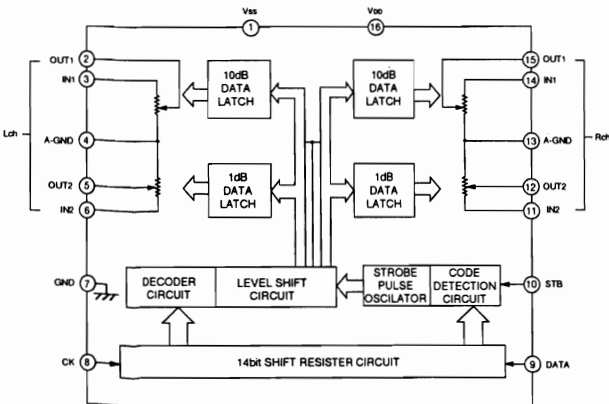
Vss
1
VDD
16

OUT1 2
IN1 3
Lch
A-GND 4
OUT2 5
IN2 6
GND 7
CK 8

10dB DATA LATCH
1dB DATA LATCH
10dB DATA LATCH
1dB DATA LATCH

15 OUT1
14 IN1
13 A-GND
Rch
12 OUT2
11 IN2
10 STB
9 DATA

DECODER CIRCUIT
LEVEL SHIFT CIRCUIT
STROBE PULSE OSCILATOR
CODE DETECTION CIRCUIT

14bit SHIFT RESISTER CIRCUIT